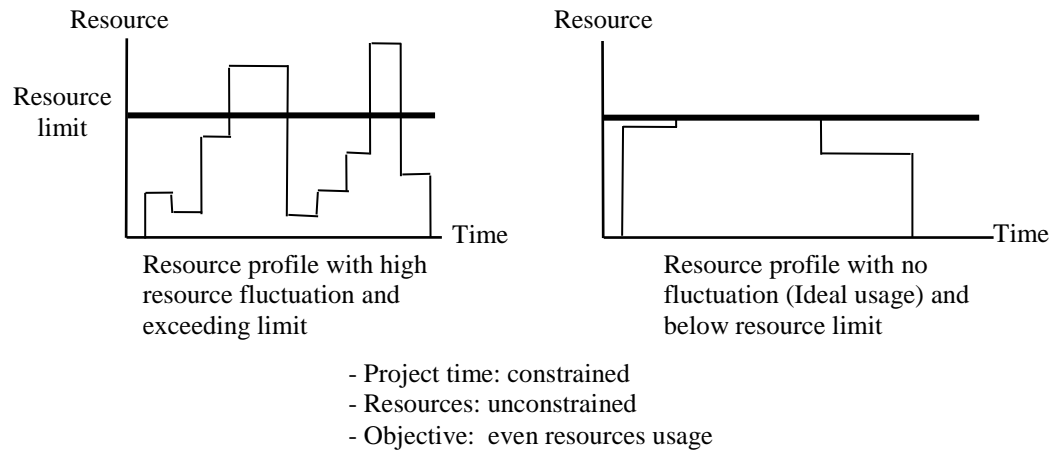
Resource

Resource limit

Time

Resource profile with high resource fluctuation and exceeding limit

Resource

Time

Resource profile with no fluctuation (Ideal usage) and below resource limit

- Project time: constrained
- Resources: unconstrained
- Objective: even resources usage